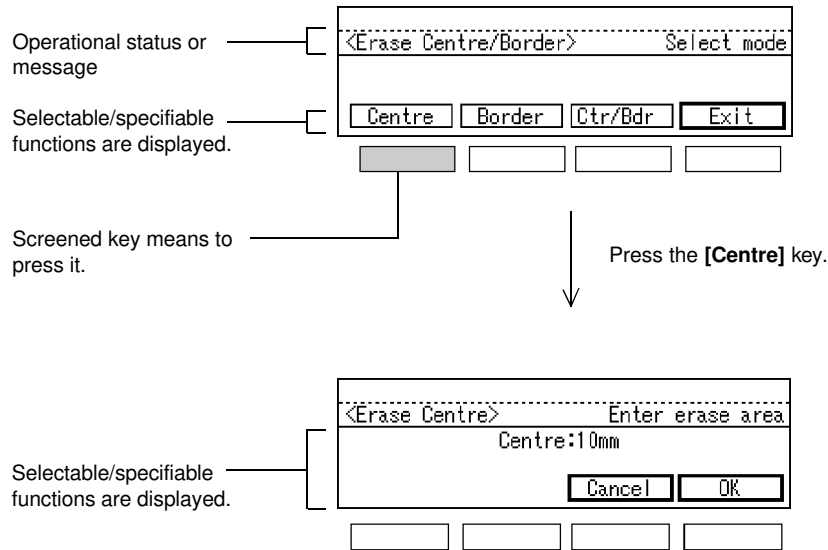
Operational status or message

<Erase Centre/Border> Select mode

Selectable/specifiable functions are displayed.

Centre | Border | Ctr/Bdr | Exit

Screened key means to press it.

Press the **[Centre]** key.

<Erase Centre> Enter erase area

Centre:10mm

Selectable/specifiable functions are displayed.

Cancel | OK